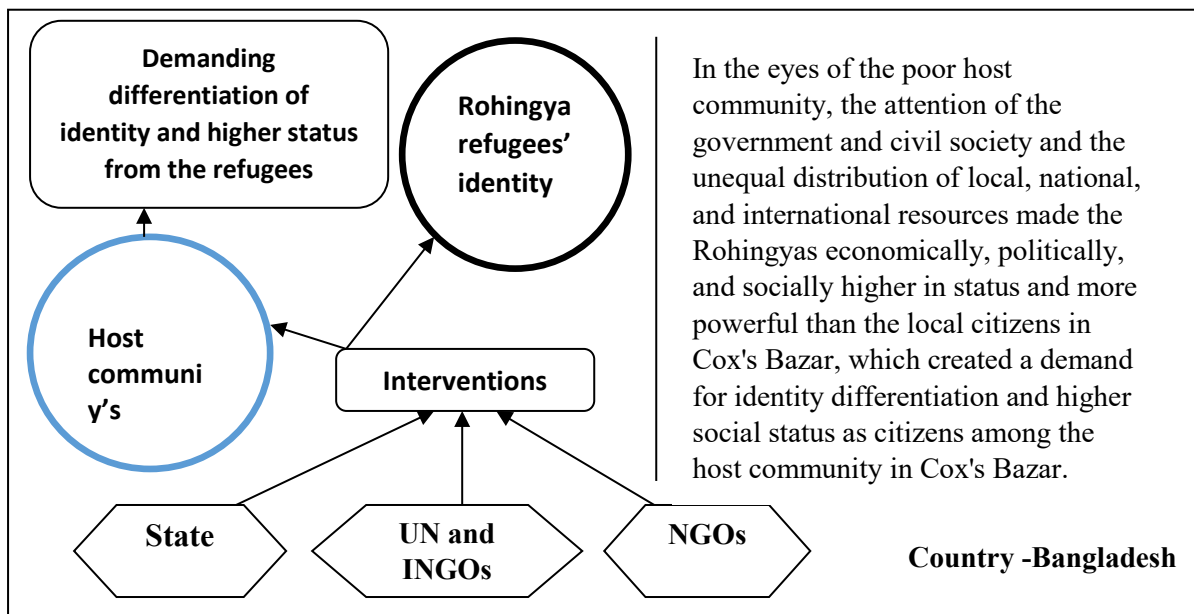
Demanding differentiation of identity and higher status from the refugees

Rohingya refugees' identity

Host communi y's

Interventions

State

UN and INGOs

NGOs

In the eyes of the poor host community, the attention of the government and civil society and the unequal distribution of local, national, and international resources made the Rohingyas economically, politically, and socially higher in status and more powerful than the local citizens in Cox's Bazar, which created a demand for identity differentiation and higher social status as citizens among the host community in Cox's Bazar.

Country -Bangladesh